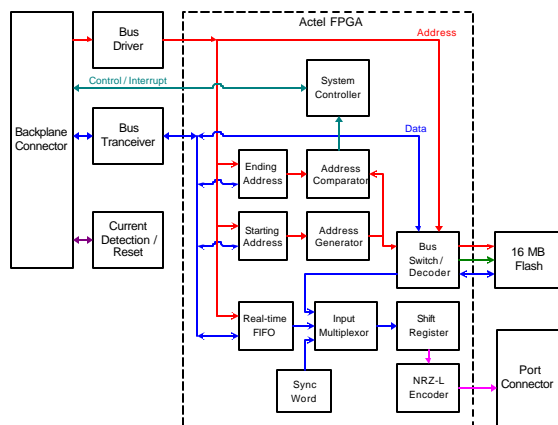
Actel FPGA

Backplane Connector

Bus Driver

Address

Control / Interrupt

System Controller

Bus Tranceiver

Data

Ending Address

Address Comparator

Starting Address

Address Generator

Current Detection / Reset

Bus Switch / Decoder

16 MB Flash

Real-time FIFO

Input Multiplexor

Shift Register

NRZ-L Encoder

Sync Word

Port Connector